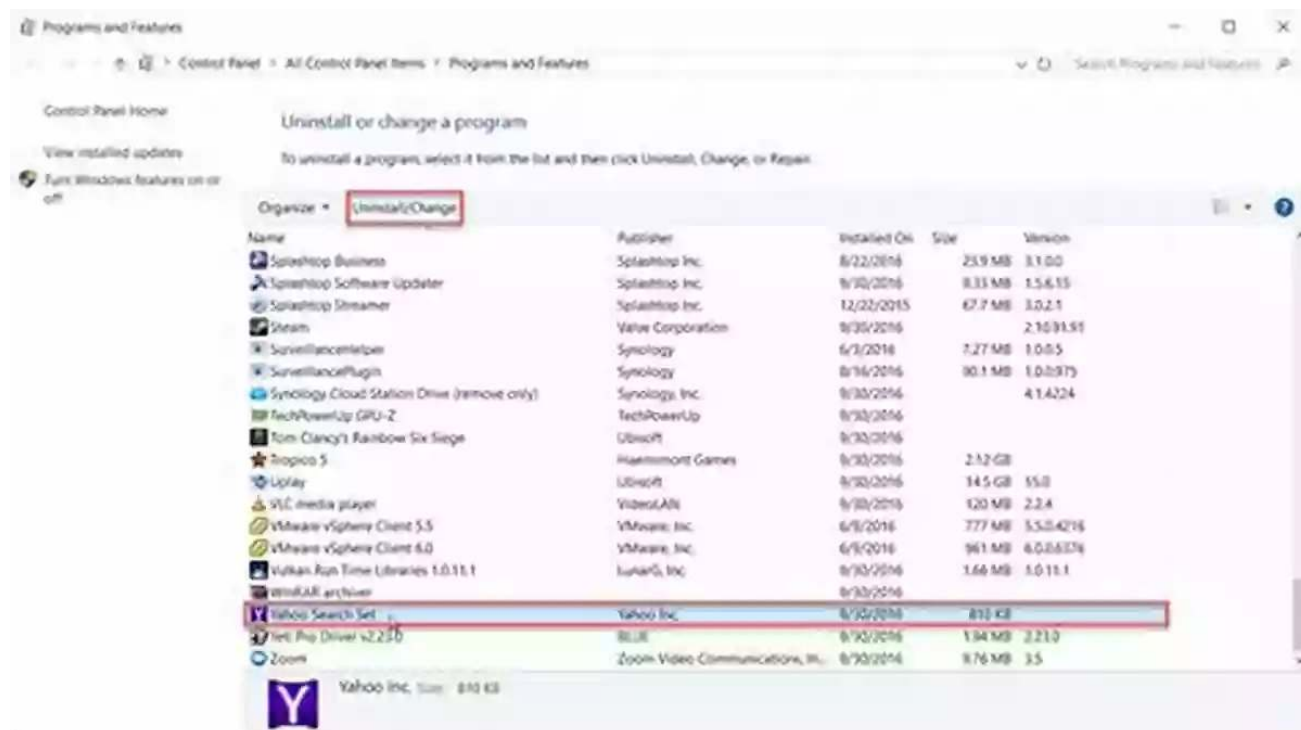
Programs and Features

Control Panel > All Control Panel Items > Programs and Features

Search Programs and Features

Control Panel Home

View installed updates

Turn Windows features on or off

Uninstall or change a program

To uninstall a program, select it from the list and then click Uninstall, Change, or Repair.

Organize ▾ Uninstall/Change

| Name | Publisher | Installed On | Size | Version |
|---|---|---|---|---|
| Splashtop Business | Splashtop Inc. | 8/22/2016 | 23.9 MB | 3.1.0.0 |
| Splashtop Software Updater | Splashtop Inc. | 9/30/2016 | 8.33 MB | 1.5.6.15 |
| Splashtop Streamer | Splashtop Inc. | 12/22/2015 | 67.7 MB | 3.0.2.1 |
| Steam | Valve Corporation | 9/30/2016 | | 2.10.91.91 |
| Surveillancehelper | Synology | 6/3/2016 | 7.27 MB | 1.0.0.5 |
| SurveillancePlugin | Synology | 8/16/2016 | 30.1 MB | 1.0.0.975 |
| Synology Cloud Station Drive (remove only) | Synology, Inc. | 9/30/2016 | | 4.1.4224 |
| TechPowerUp GPU-Z | TechPowerUp | 9/30/2016 | | |
| Tom Clancy's Rainbow Six Siege | Ubisoft | 9/30/2016 | | |
| Tropico 5 | Haemimont Games | 9/30/2016 | 2.12 GB | |
| Uplay | Ubisoft | 9/30/2016 | 14.5 GB | 55.0 |
| VLC media player | VideoLAN | 9/30/2016 | 120 MB | 2.2.4 |
| VMware vSphere Client 5.5 | VMware, Inc. | 6/9/2016 | 777 MB | 5.5.0.4216 |
| VMware vSphere Client 6.0 | VMware, Inc. | 6/9/2016 | 961 MB | 6.0.0.6376 |
| Vulkan Run Time Libraries 1.0.11.1 | LunarG, Inc. | 9/30/2016 | 1.66 MB | 1.0.11.1 |
| WinRAR archiver | | 9/30/2016 | | |
| Yahoo Search Set | Yahoo Inc. | 9/30/2016 | 810 KB | |
| Yeti Pro Driver v2.2.10 | BLUE | 9/30/2016 | 1.94 MB | 2.2.1.0 |
| Zoom | Zoom Video Communications, Inc. | 9/30/2016 | 9.76 MB | 3.5 |

Yahoo Inc. Size: 810 KB